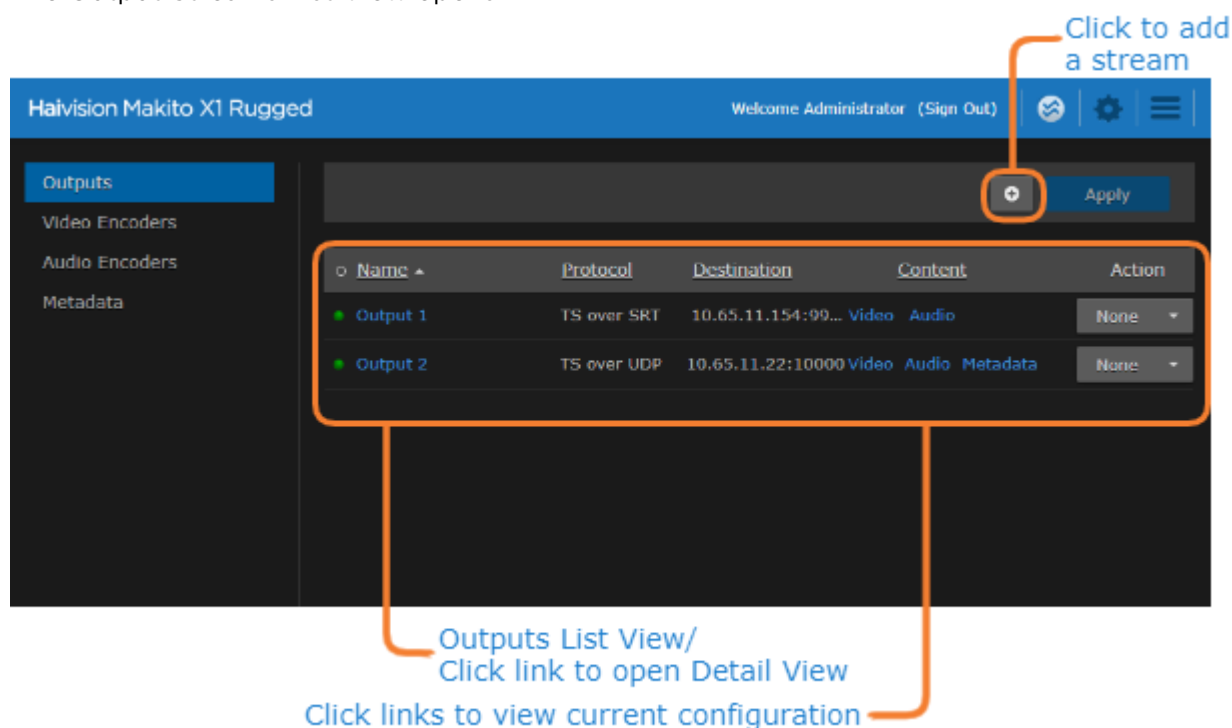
Click to add a stream

Haivision Makito X1 Rugged

Welcome Administrator (Sign Out)

Outputs

Video Encoders

Audio Encoders

Metadata

Apply

| Name | Protocol | Destination | Content | Action |
|---|---|---|---|---|
| Output 1 | TS over SRT | 10.65.11.154:99... | Video Audio | None |
| Output 2 | TS over UDP | 10.65.11.22:10000 | Video Audio Metadata | None |

Outputs List View/
Click link to open Detail View

Click links to view current configuration